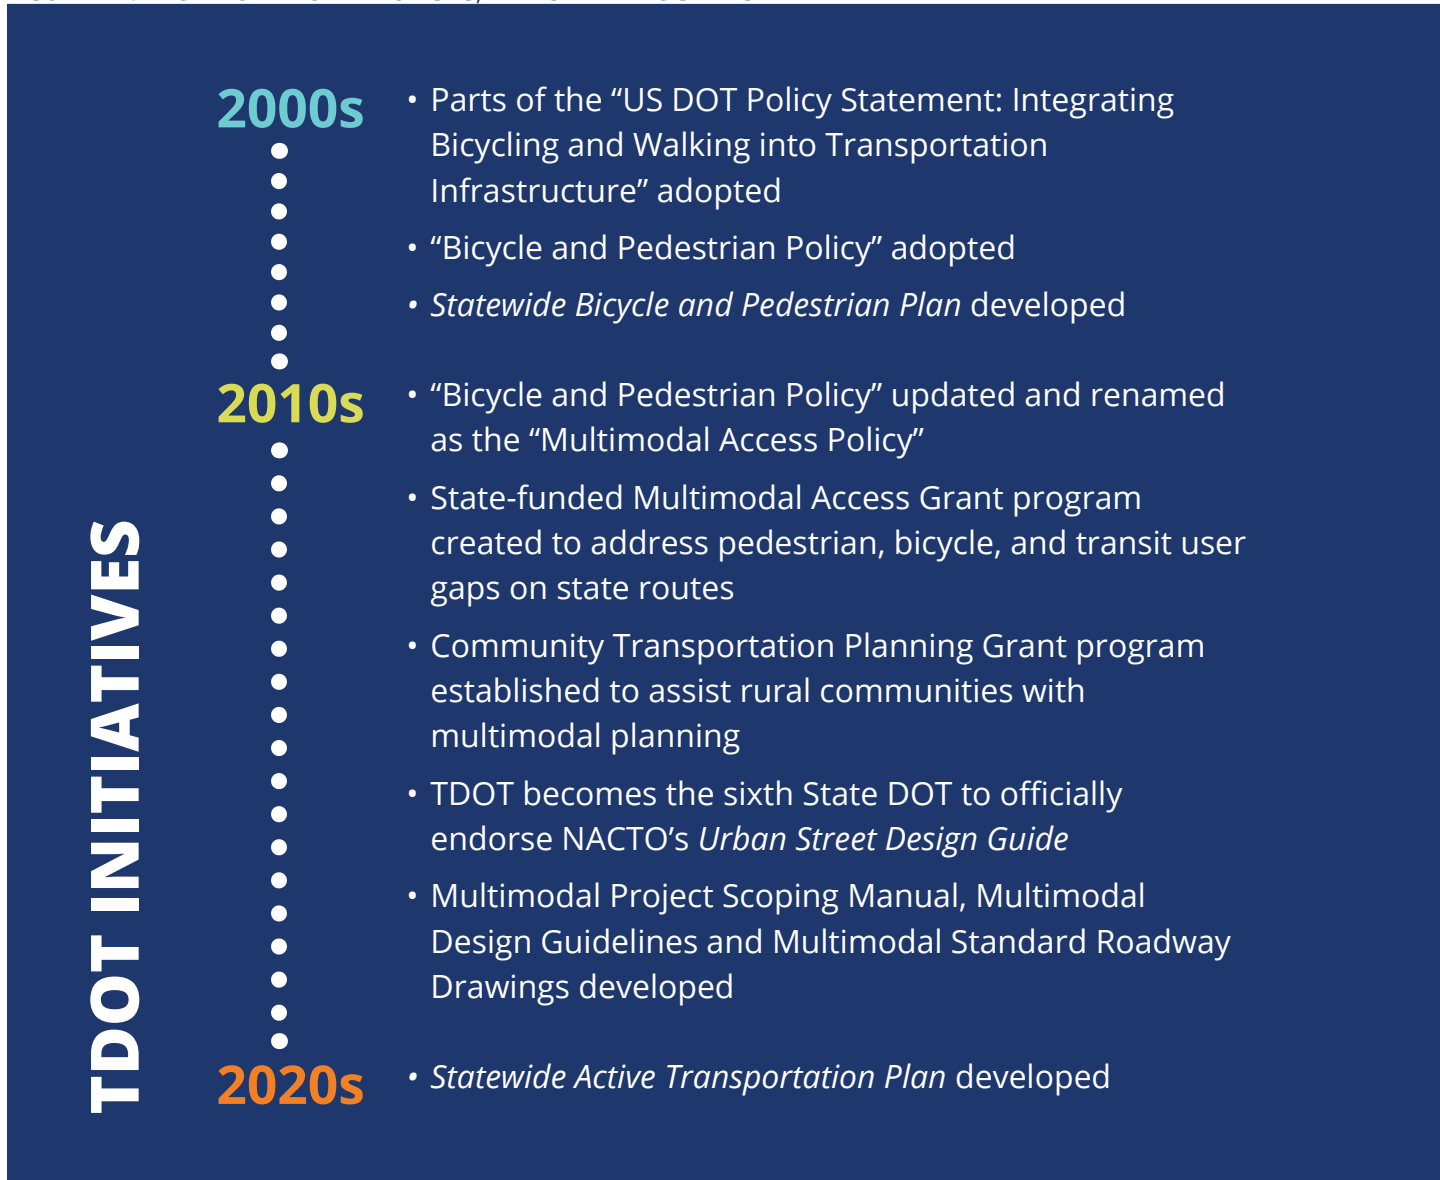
TDOT INITIATIVES

2000s

• Parts of the "US DOT Policy Statement: Integrating Bicycling and Walking into Transportation Infrastructure" adopted

• "Bicycle and Pedestrian Policy" adopted

• *Statewide Bicycle and Pedestrian Plan* developed

2010s

• "Bicycle and Pedestrian Policy" updated and renamed as the "Multimodal Access Policy"

• State-funded Multimodal Access Grant program created to address pedestrian, bicycle, and transit user gaps on state routes

• Community Transportation Planning Grant program established to assist rural communities with multimodal planning

• TDOT becomes the sixth State DOT to officially endorse NACTO's *Urban Street Design Guide*

• Multimodal Project Scoping Manual, Multimodal Design Guidelines and Multimodal Standard Roadway Drawings developed

2020s

• *Statewide Active Transportation Plan* developed